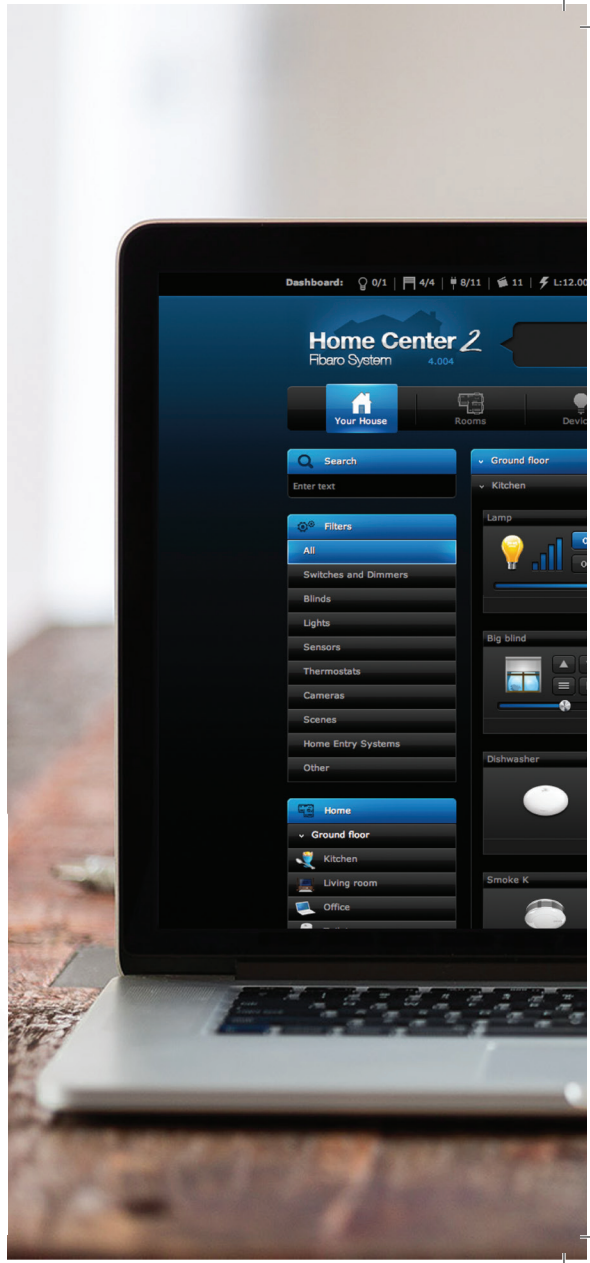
Dashboard: 0/1 | 4/4 | 8/11 | 11 | L:12.00

Home Center 2
Fibaro System 4.004

Your House
Rooms
Devic

Search
Enter text

Filters
All
Switches and Dimmers
Blinds
Lights
Sensors
Thermostats
Cameras
Scenes
Home Entry Systems
Other

Home
Ground floor
Kitchen
Living room
Office

Ground floor
Kitchen
Lamp
Big blind
Dishwasher
Smoke K